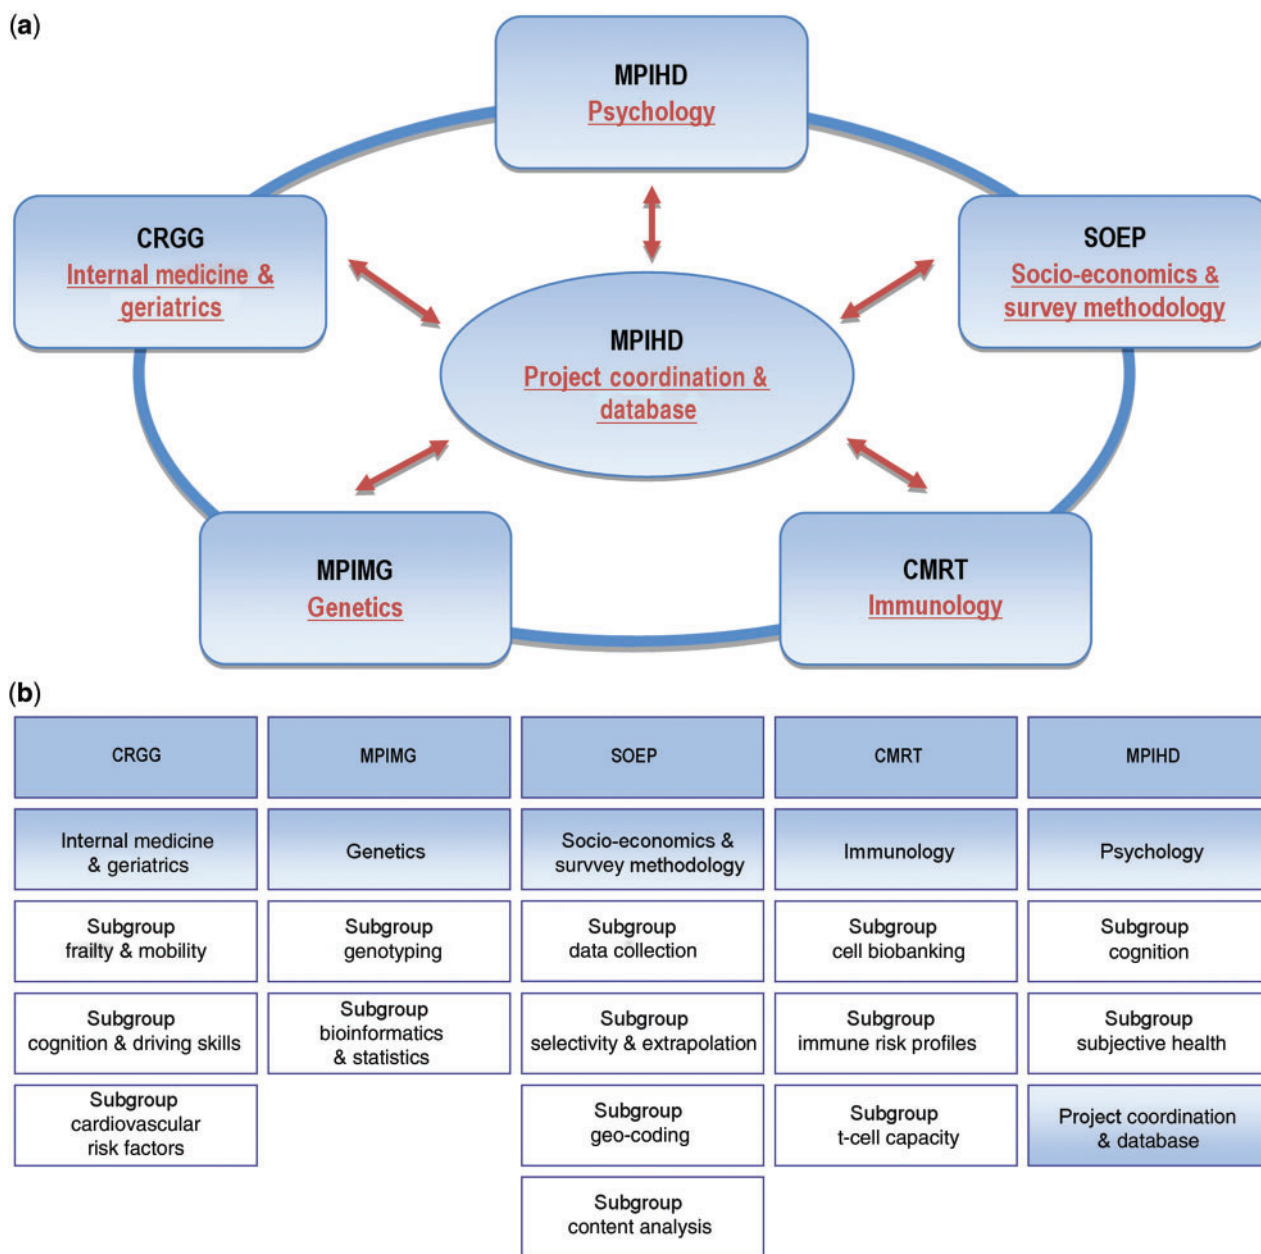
(a)

MPIHD
Psychology

CRGG
Internal medicine & geriatrics

SOEP
Socio-economics & survey methodology

MPIHD
Project coordination & database

MPIMG
Genetics

CMRT
Immunology

(b)

| CRGG | MPIMG | SOEP | CMRT | MPIHD |
|---|---|---|---|---|
| Internal medicine & geriatrics | Genetics | Socio-economics & survvey methodology | Immunology | Psychology |
| Subgroup frailty & mobility | Subgroup genotyping | Subgroup data collection | Subgroup cell biobanking | Subgroup cognition |
| Subgroup cognition & driving skills | Subgroup bioinformatics & statistics | Subgroup selectivity & extrapolation | Subgroup immune risk profiles | Subgroup subjective health |
| Subgroup cardiovascular risk factors | | Subgroup geo-coding | Subgroup t-cell capacity | Project coordination & database |
| | | Subgroup content analysis | | |